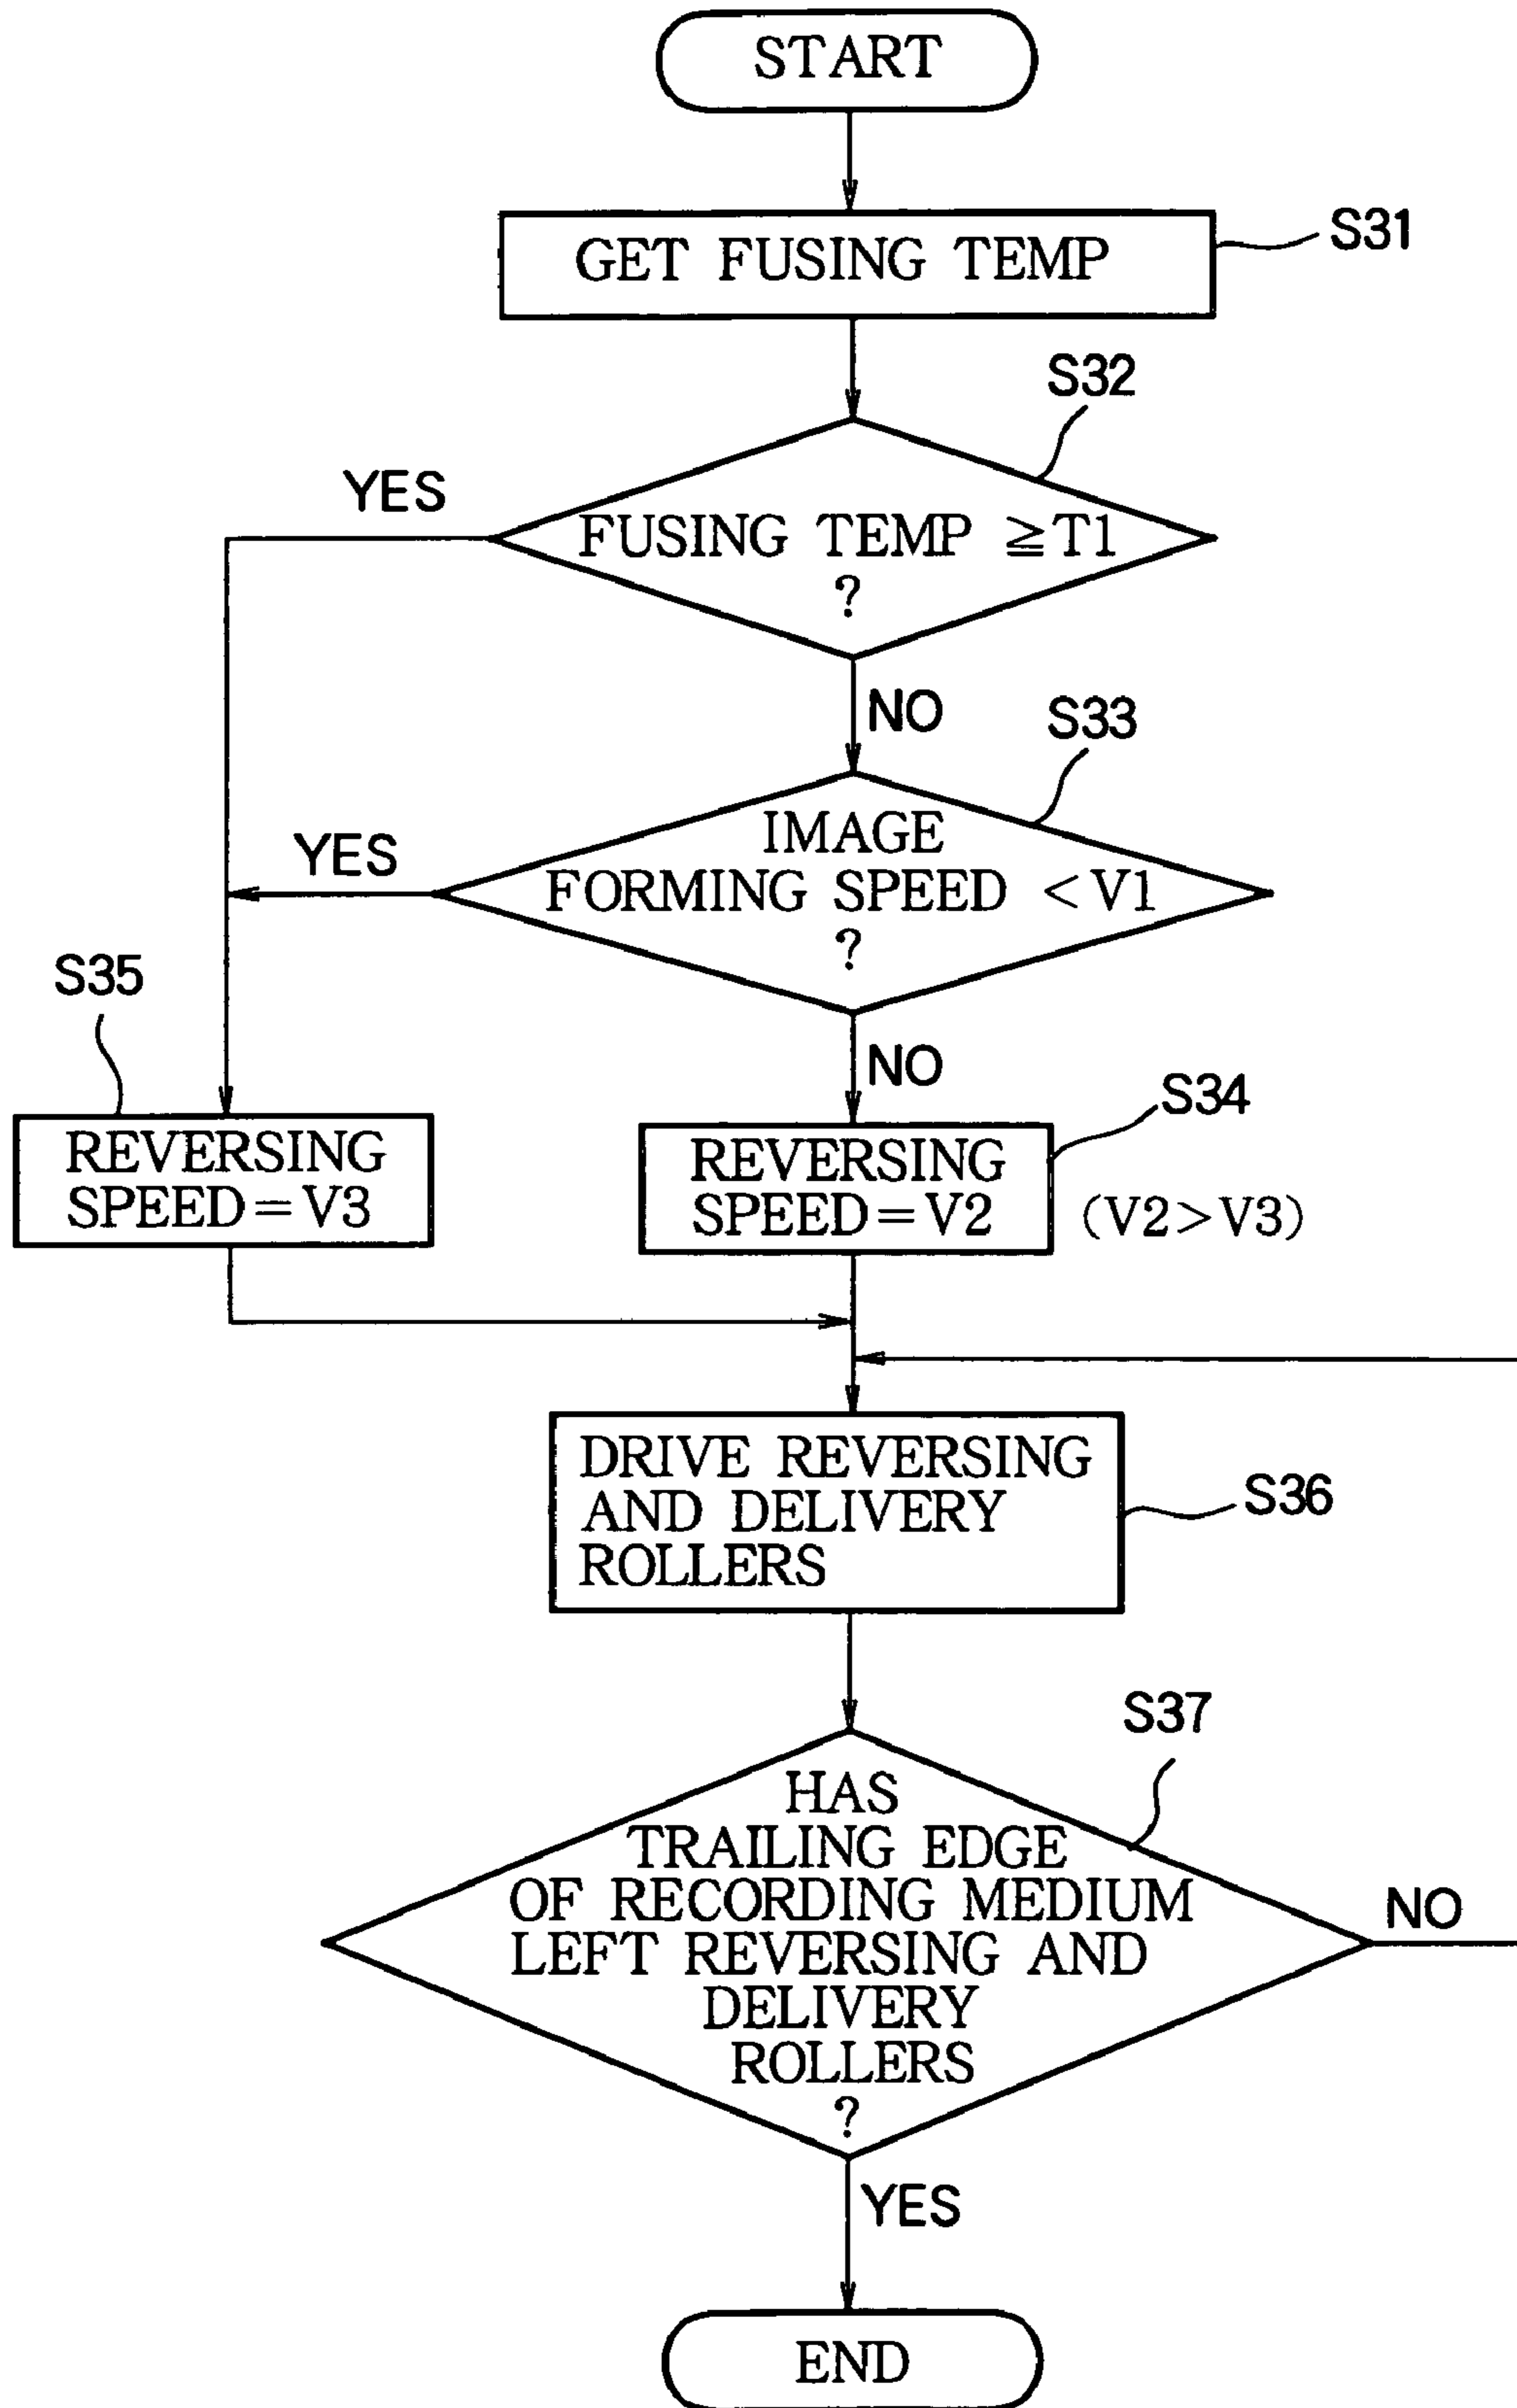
START

GET FUSING TEMP

S31

S32

YES

FUSING TEMP $\geqq$T1 ?

NO

S33

YES

IMAGE FORMING SPEED $<$V1 ?

S35

NO

S34

REVERSING SPEED$=$V3

REVERSING SPEED$=$V2

(V2$>$V3)

DRIVE REVERSING AND DELIVERY ROLLERS

S36

S37

HAS TRAILING EDGE OF RECORDING MEDIUM LEFT REVERSING AND DELIVERY ROLLERS ?

NO

YES

END